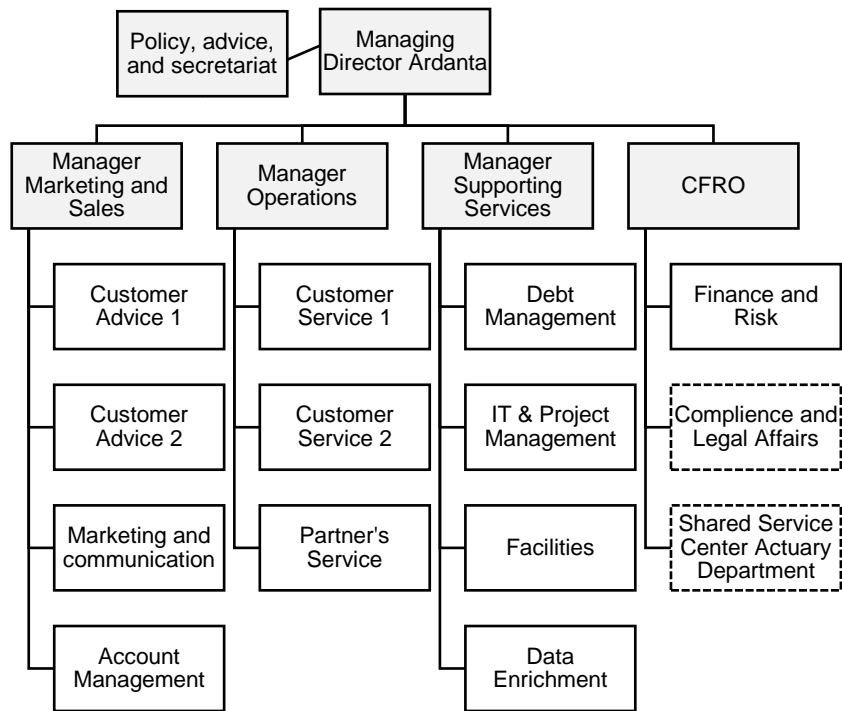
Policy, advice, and secretariat

Managing Director Ardanta

Manager Marketing and Sales

Customer Advice 1

Customer Advice 2

Marketing and communication

Account Management

Manager Operations

Customer Service 1

Customer Service 2

Partner's Service

Manager Supporting Services

Debt Management

IT & Project Management

Facilities

Data Enrichment

CFRO

Finance and Risk

Complience and Legal Affairs

Shared Service Center Actuary Department